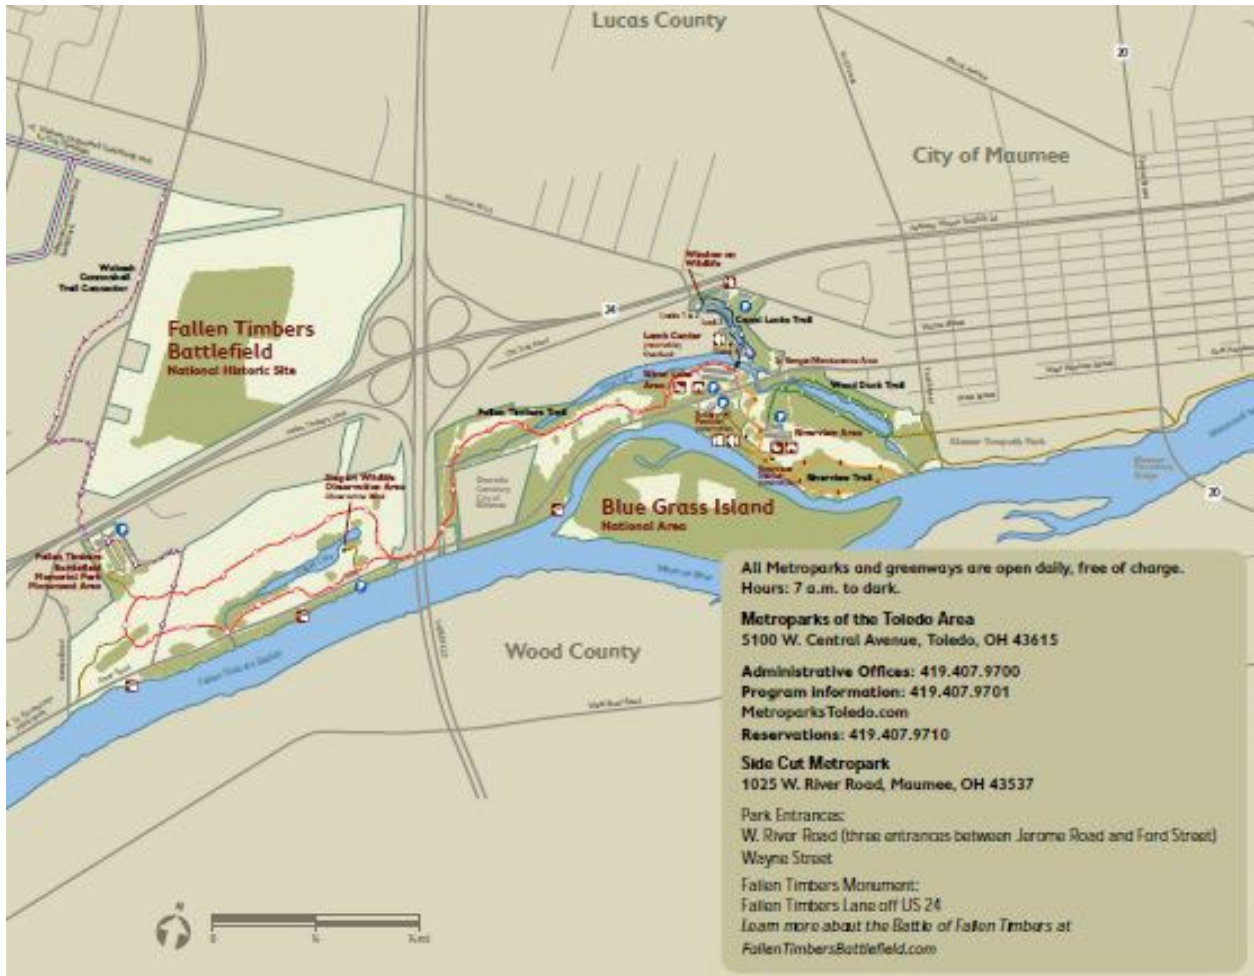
Lucas County

City of Maumee

20

24

Wabash Cannonball Trail Connector

Fallen Timbers Battlefield
National Historic Site

Window on Wildlife

Canal Locks Trail

Lamb Center

Wood Duck Trail

Fallen Timbers Trail

Riverview Area

Riverview Trail

Siegert Wildlife Observation Area

Blue Grass Island
National Area

Fallen Timbers Battlefield Memorial Park Monument Area

Maumee Towpath Park

20

Wood County

All Metroparks and greenways are open daily, free of charge.
Hours: 7 a.m. to dark.

Metroparks of the Toledo Area
5100 W. Central Avenue, Toledo, OH 43615

Administrative Offices: 419.407.9700
Program information: 419.407.9701
MetroparksToledo.com
Reservations: 419.407.9710

Side Cut Metropark
1025 W. River Road, Maumee, OH 43537

Park Entrances:
W. River Road (three entrances between Jerome Road and Ford Street)
Wayne Street

Fallen Timbers Monument:
Fallen Timbers Lane off US 24
Learn more about the Battle of Fallen Timbers at
FallenTimbersBattlefield.com

N

0 ½ 1 mi